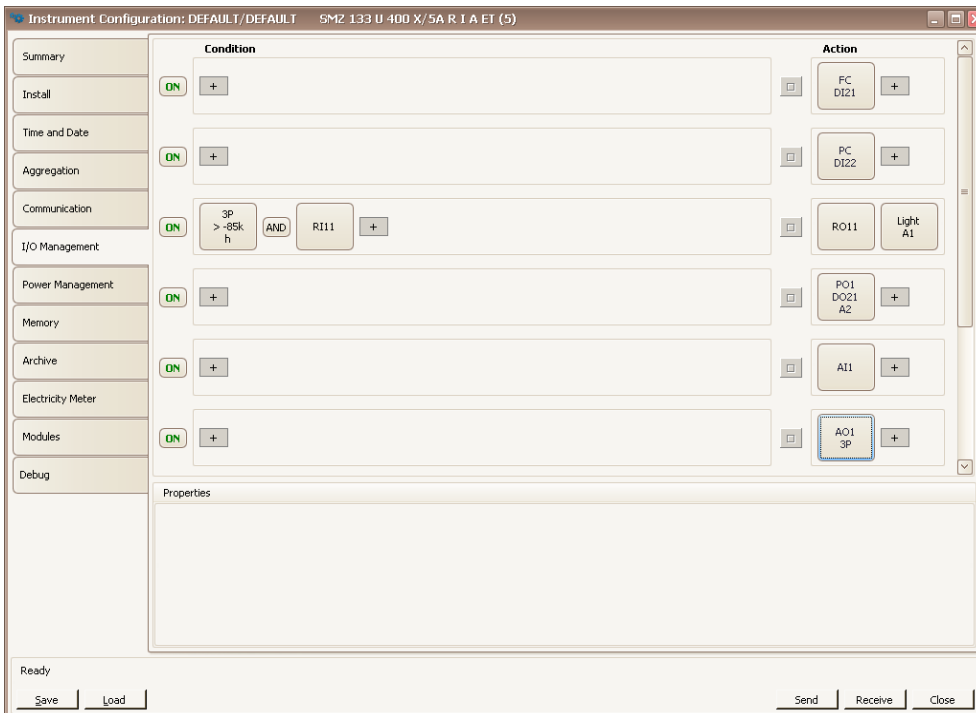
Instrument Configuration: DEFAULT/DEFAULT SMZ 133 U 400 X/5A R I A ET (5)

Summary
Install
Time and Date
Aggregation
Communication
I/O Management
Power Management
Memory
Archive
Electricity Meter
Modules
Debug

Condition

Action

ON +

FC DI21 +

ON +

PC DI22 +

ON 3P > -85k h AND RI11 +

RO11 Light A1

ON +

PO1 DO21 A2 +

ON +

AI1 +

ON +

AO1 3P +

Properties

Ready

Save Load

Send Receive Close